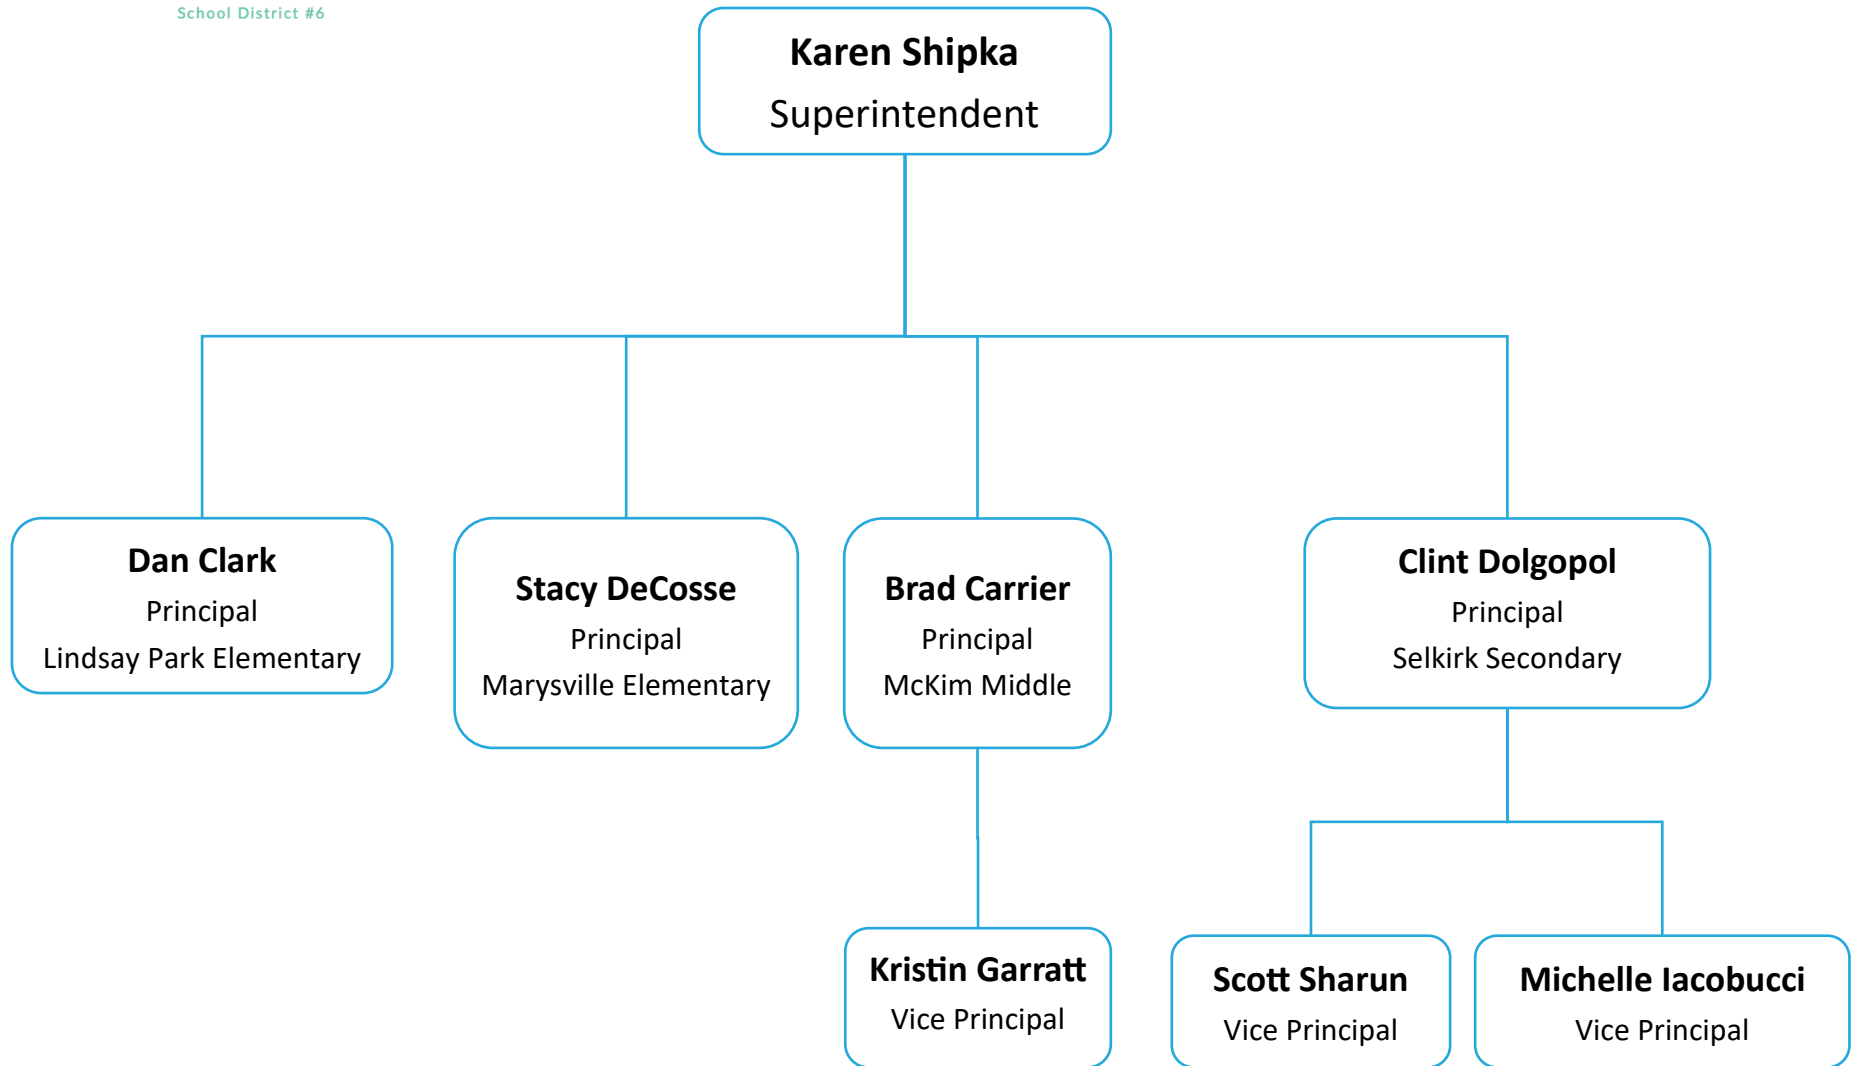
School District #6

**Karen Shipka**
Superintendent

**Dan Clark**
Principal
Lindsay Park Elementary

**Stacy DeCosse**
Principal
Marysville Elementary

**Brad Carrier**
Principal
McKim Middle

**Clint Dolgopol**
Principal
Selkirk Secondary

**Kristin Garratt**
Vice Principal

**Scott Sharun**
Vice Principal

**Michelle Iacobucci**
Vice Principal